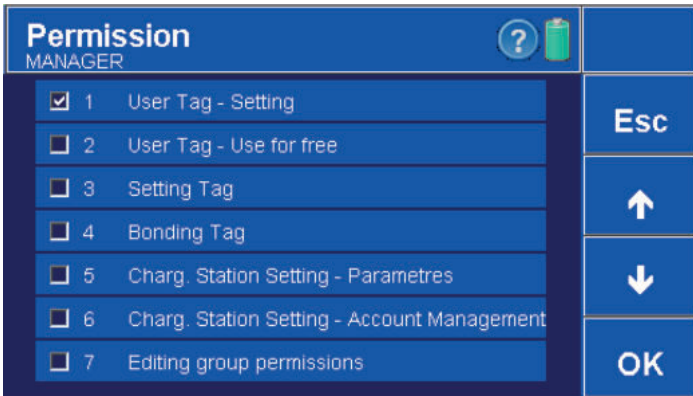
Permission
MANAGER

?

☑ 1 User Tag - Setting
☐ 2 User Tag - Use for free
☐ 3 Setting Tag
☐ 4 Bonding Tag
☐ 5 Charg. Station Setting - Parametres
☐ 6 Charg. Station Setting - Account Management
☐ 7 Editing group permissions

Esc
↑
↓
OK